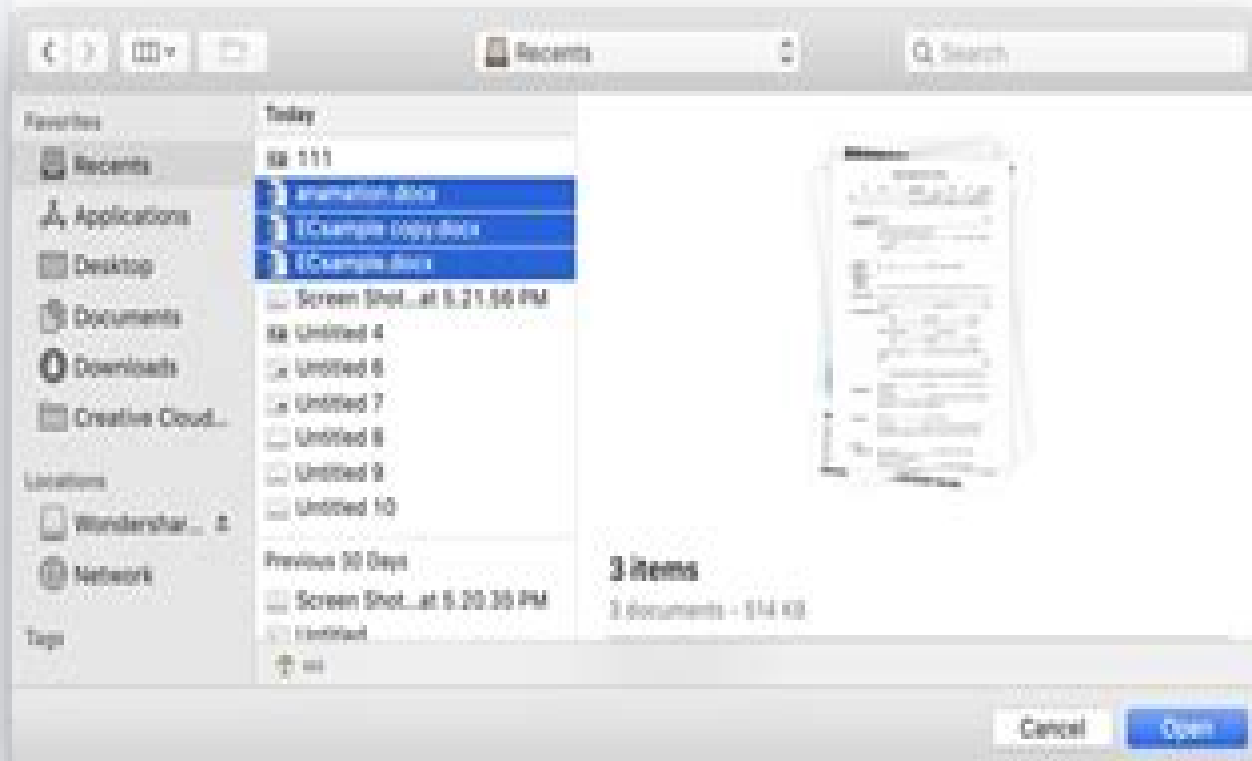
Recents

Search

Favorites

Recents

Applications

Desktop

Documents

Downloads

Creative Cloud...

Locations

Wondershar...

Network

Tags

Today

111

anamation.docx

ECsample copy.docx

ECsample.docx

Screen Shot...at 5.21.56 PM

Untitled 4

Untitled 6

Untitled 7

Untitled 8

Untitled 9

Untitled 10

Previous 30 Days

Screen Shot...at 5.20.35 PM

Untitled

3 items

3 documents - 514 KB

Cancel

Open